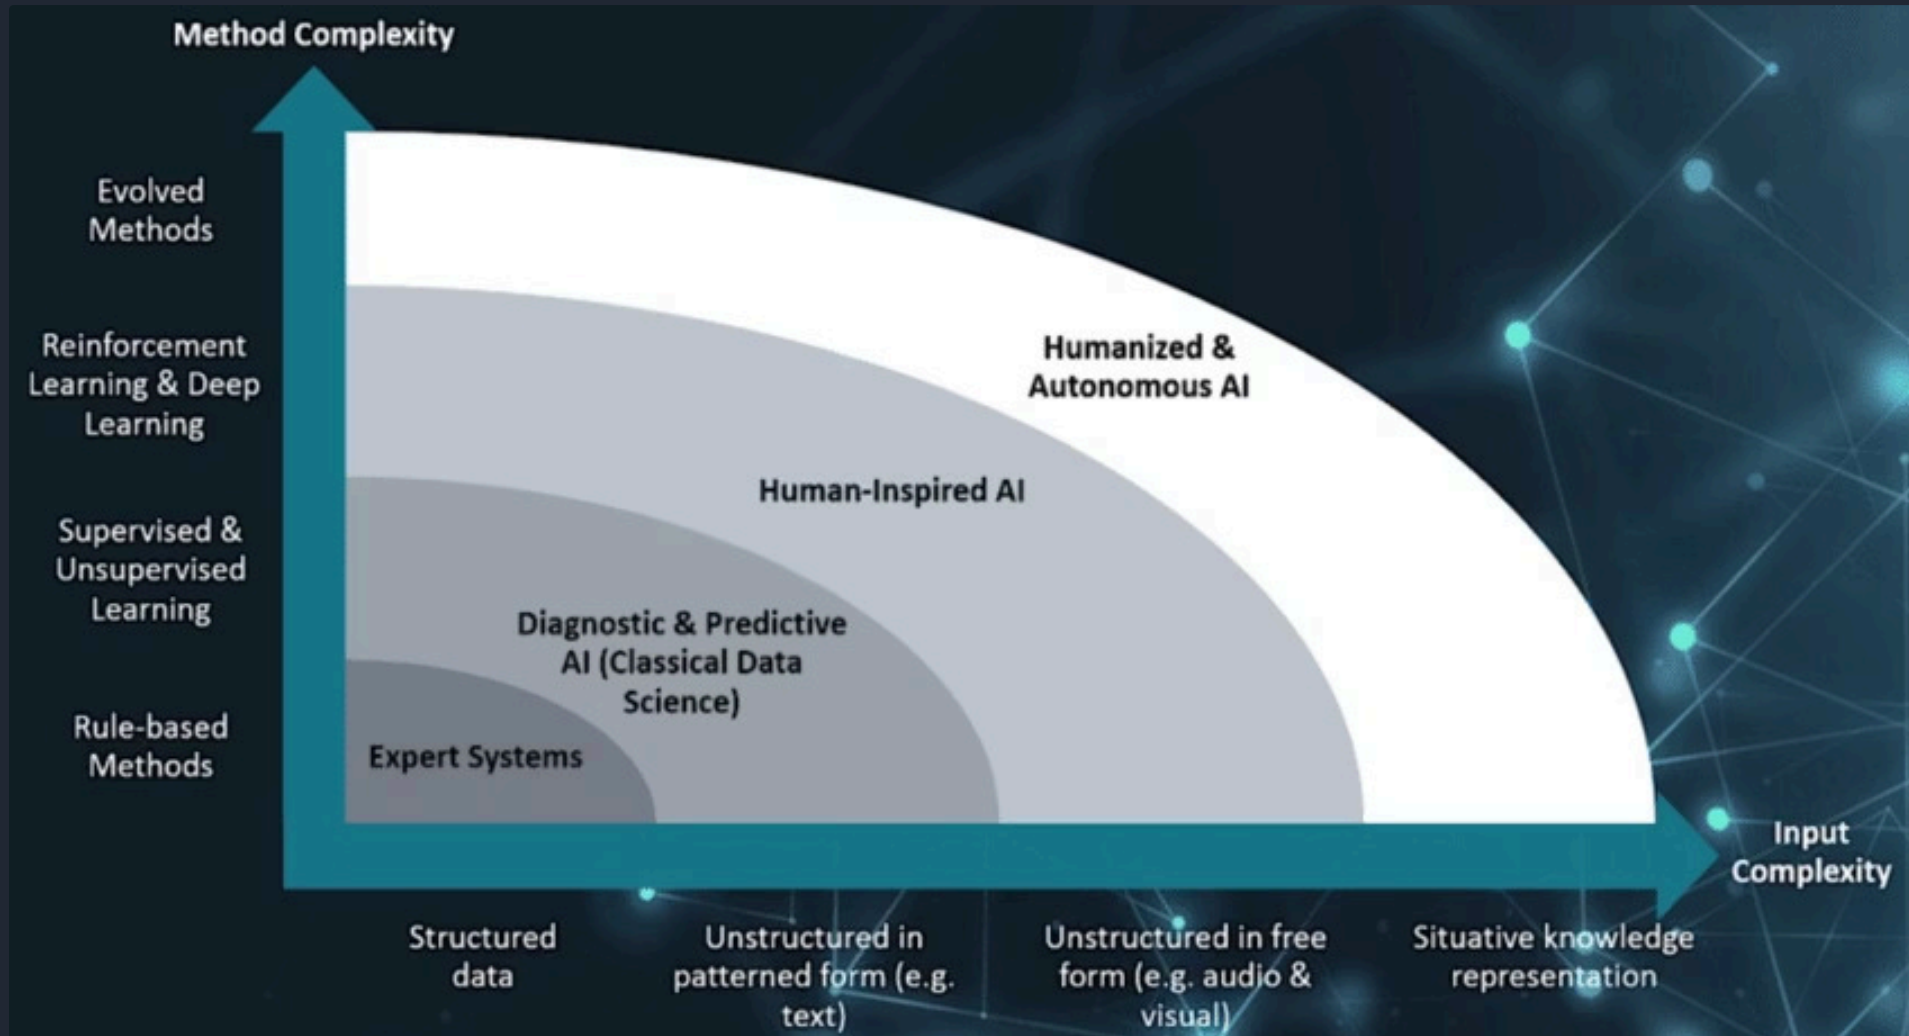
Method Complexity

Evolved Methods

Reinforcement Learning & Deep Learning

Supervised & Unsupervised Learning

Rule-based Methods

Humanized & Autonomous AI

Human-Inspired AI

Diagnostic & Predictive AI (Classical Data Science)

Expert Systems

Input Complexity

Structured data

Unstructured in patterned form (e.g. text)

Unstructured in free form (e.g. audio & visual)

Situative knowledge representation